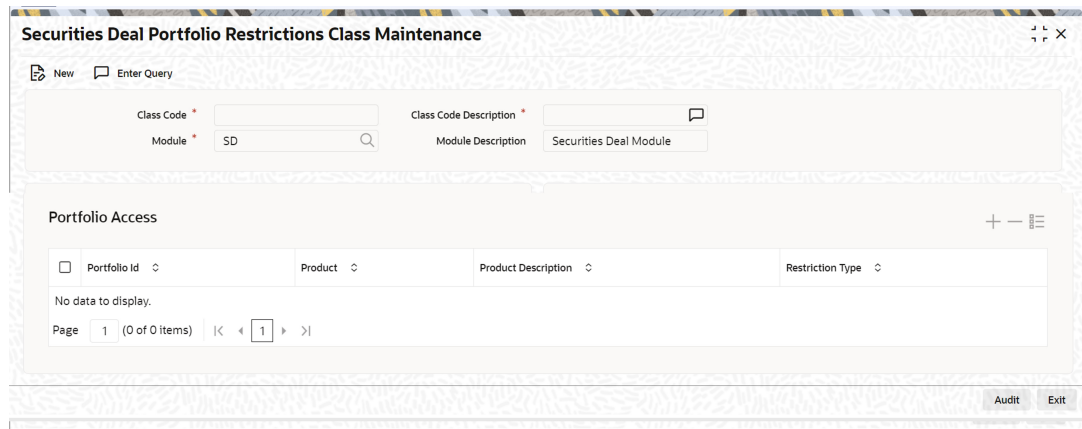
Securities Deal Portfolio Restrictions Class Maintenance

New Enter Query

Class Code *
Class Code Description *
Module * SD
Module Description Securities Deal Module

Portfolio Access

| | Portfolio Id | Product | Product Description | Restriction Type |
|---|---|---|---|---|
| No data to display. | | | | |

Page 1 (0 of 0 items) |< < 1 > >|

Audit Exit